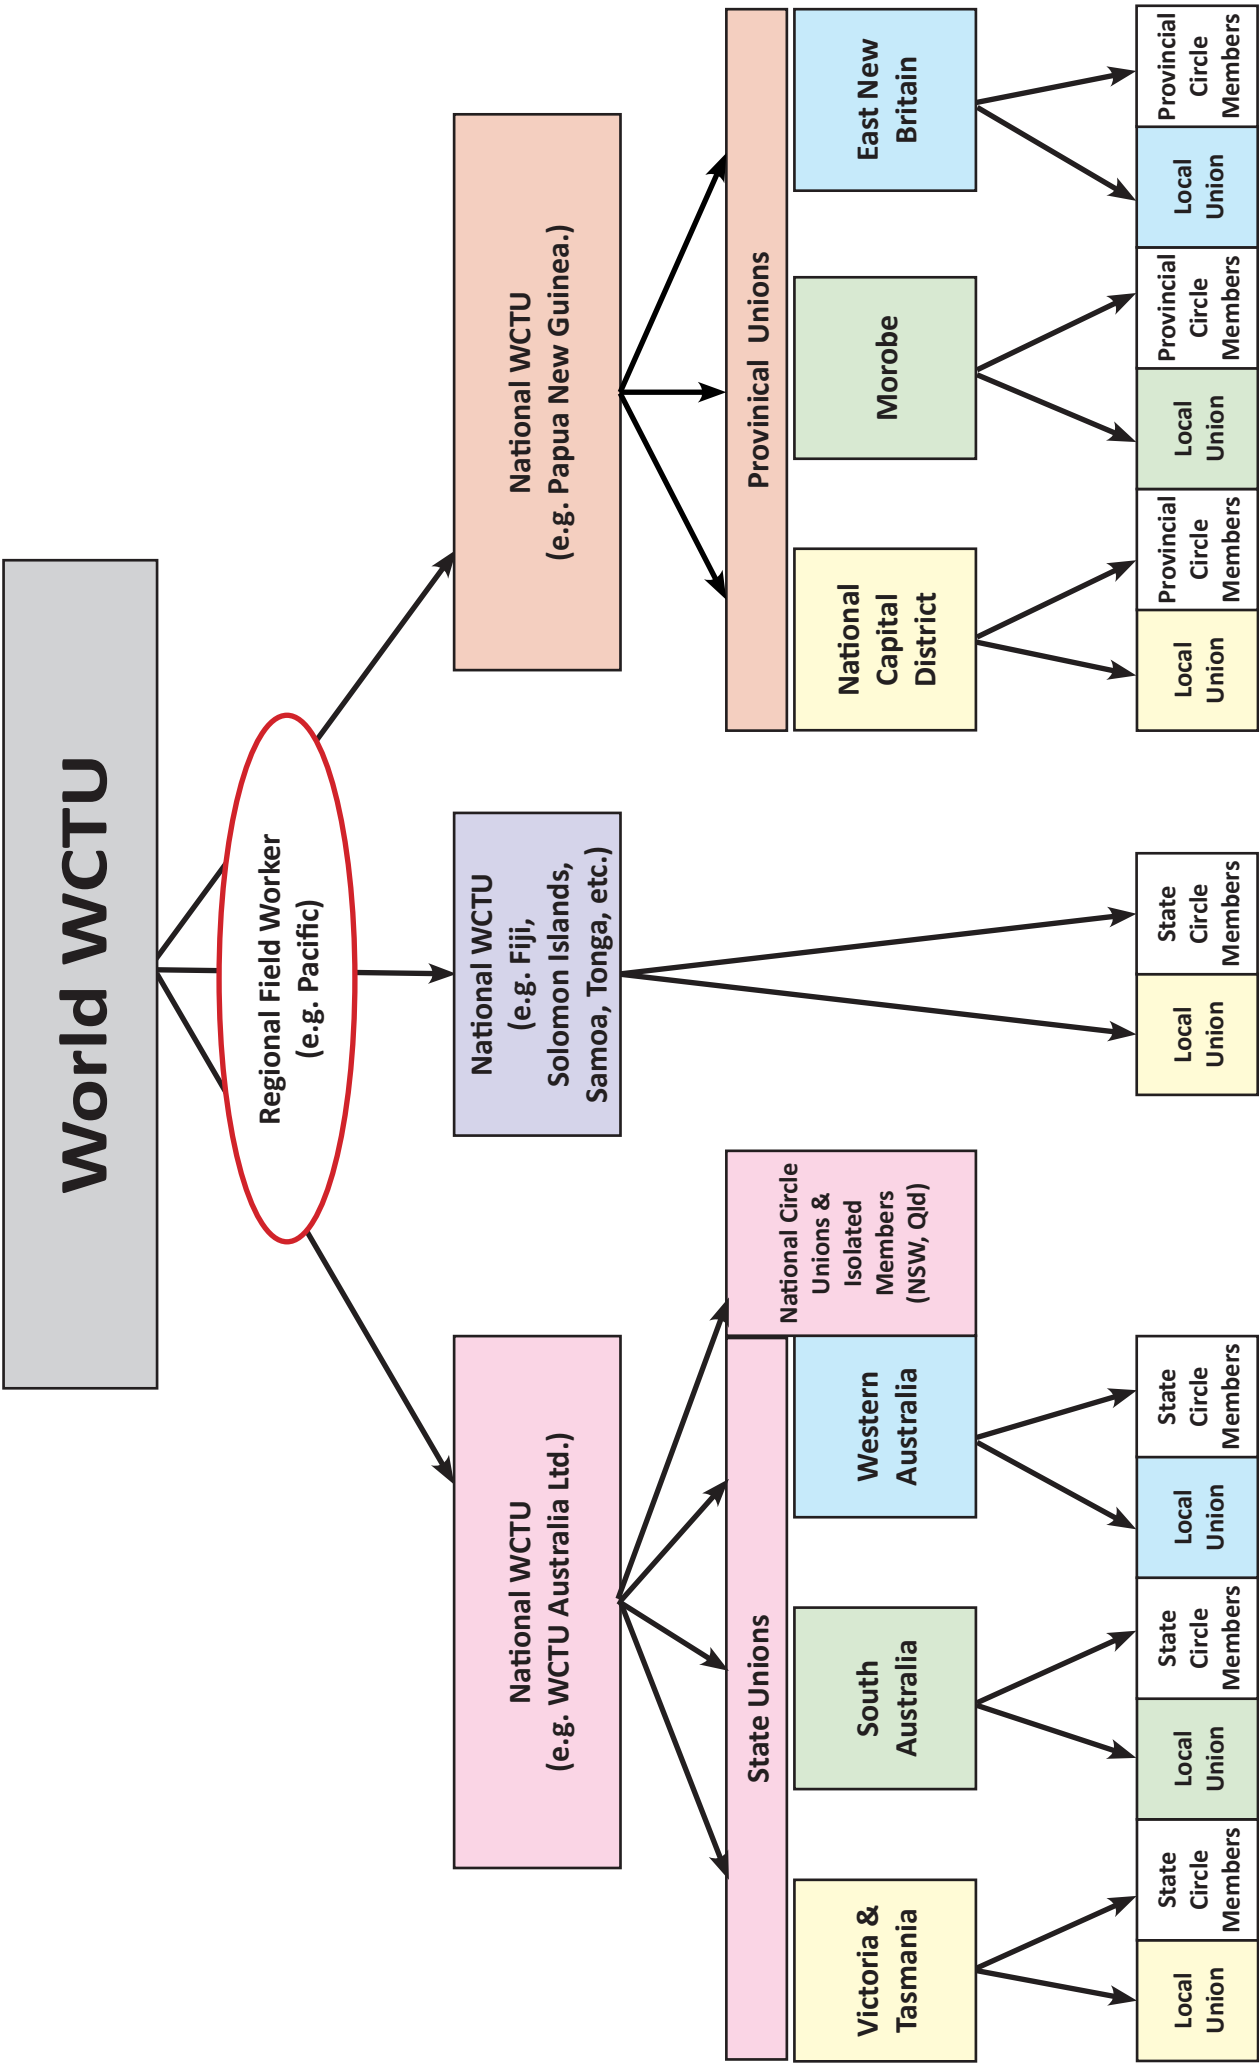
World WCTU

Regional Field Worker (e.g. Pacific)

National WCTU (e.g. WCTU Australia Ltd.)

National WCTU (e.g. Fiji, Solomon Islands, Samoa, Tonga, etc.)

National WCTU (e.g. Papua New Guinea.)

State Unions

National Circle Unions & Isolated Members (NSW, Qld)

Victoria & Tasmania

South Australia

Western Australia

Local Union

State Circle Members

Local Union

State Circle Members

Local Union

State Circle Members

Local Union

State Circle Members

Provinical Unions

National Capital District

Morobe

East New Britain

Local Union

Provincial Circle Members

Local Union

Provincial Circle Members

Local Union

Provincial Circle Members